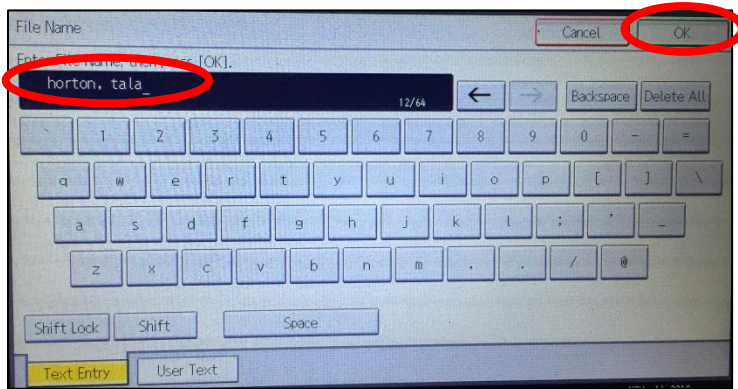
File Name

Cancel

OK

Ent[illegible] File Name, then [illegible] [OK].

horton, tala_

12/64

←

→

Backspace

Delete All

`

1

2

3

4

5

6

7

8

9

0

-

=

q

w

e

r

t

y

u

i

o

p

[

]

\

a

s

d

f

g

h

j

k

l

;

'

_

z

x

c

v

b

n

m

,

.

/

@

Shift Lock

Shift

Space

Text Entry

User Text